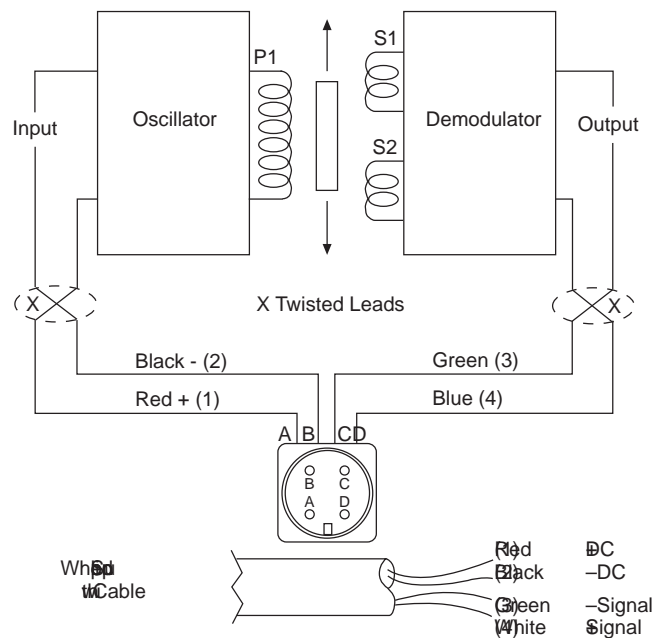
P1

S1

S2

Oscillator

Demodulator

Input

Output

X

X

X Twisted Leads

Black - (2)

Green (3)

Red + (1)

Blue (4)

A B

C D

B C
A D

Wh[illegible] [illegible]Cable

(1) Red +DC
(2) Black –DC
(3) Green –Signal
(4) White +Signal